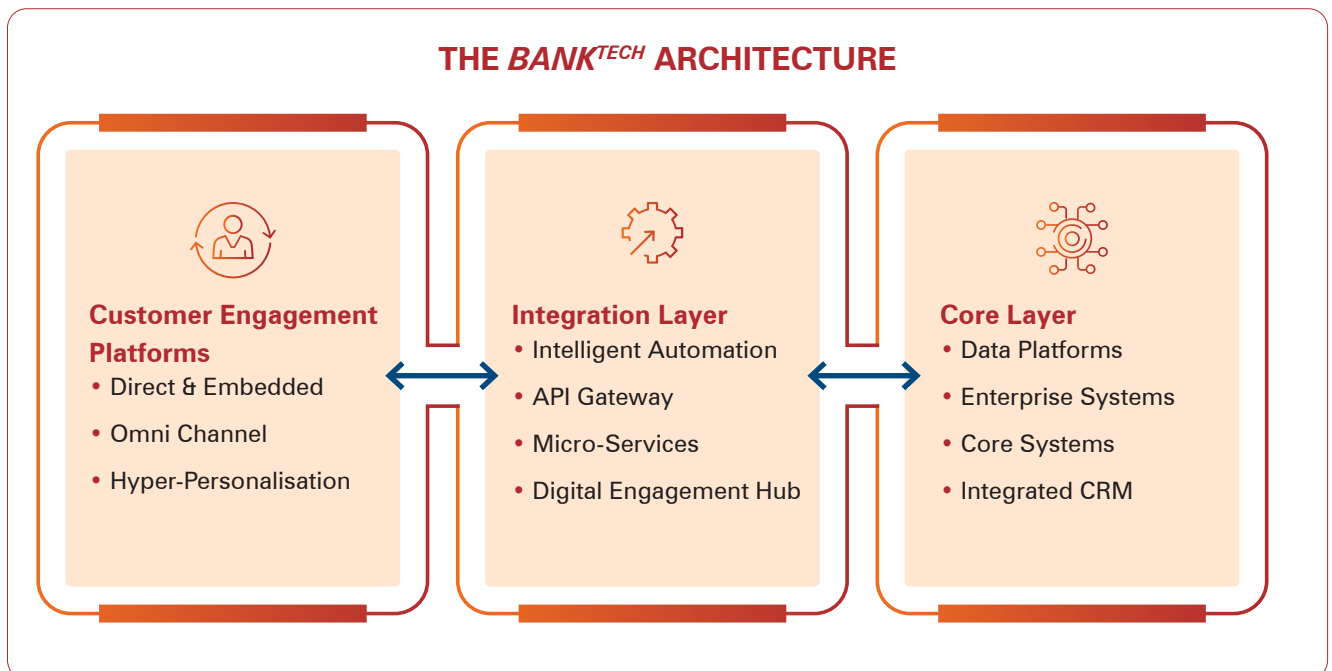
THE BANK$^{TECH}$ ARCHITECTURE

Customer Engagement Platforms
• Direct & Embedded
• Omni Channel
• Hyper-Personalisation

Integration Layer
• Intelligent Automation
• API Gateway
• Micro-Services
• Digital Engagement Hub

Core Layer
• Data Platforms
• Enterprise Systems
• Core Systems
• Integrated CRM